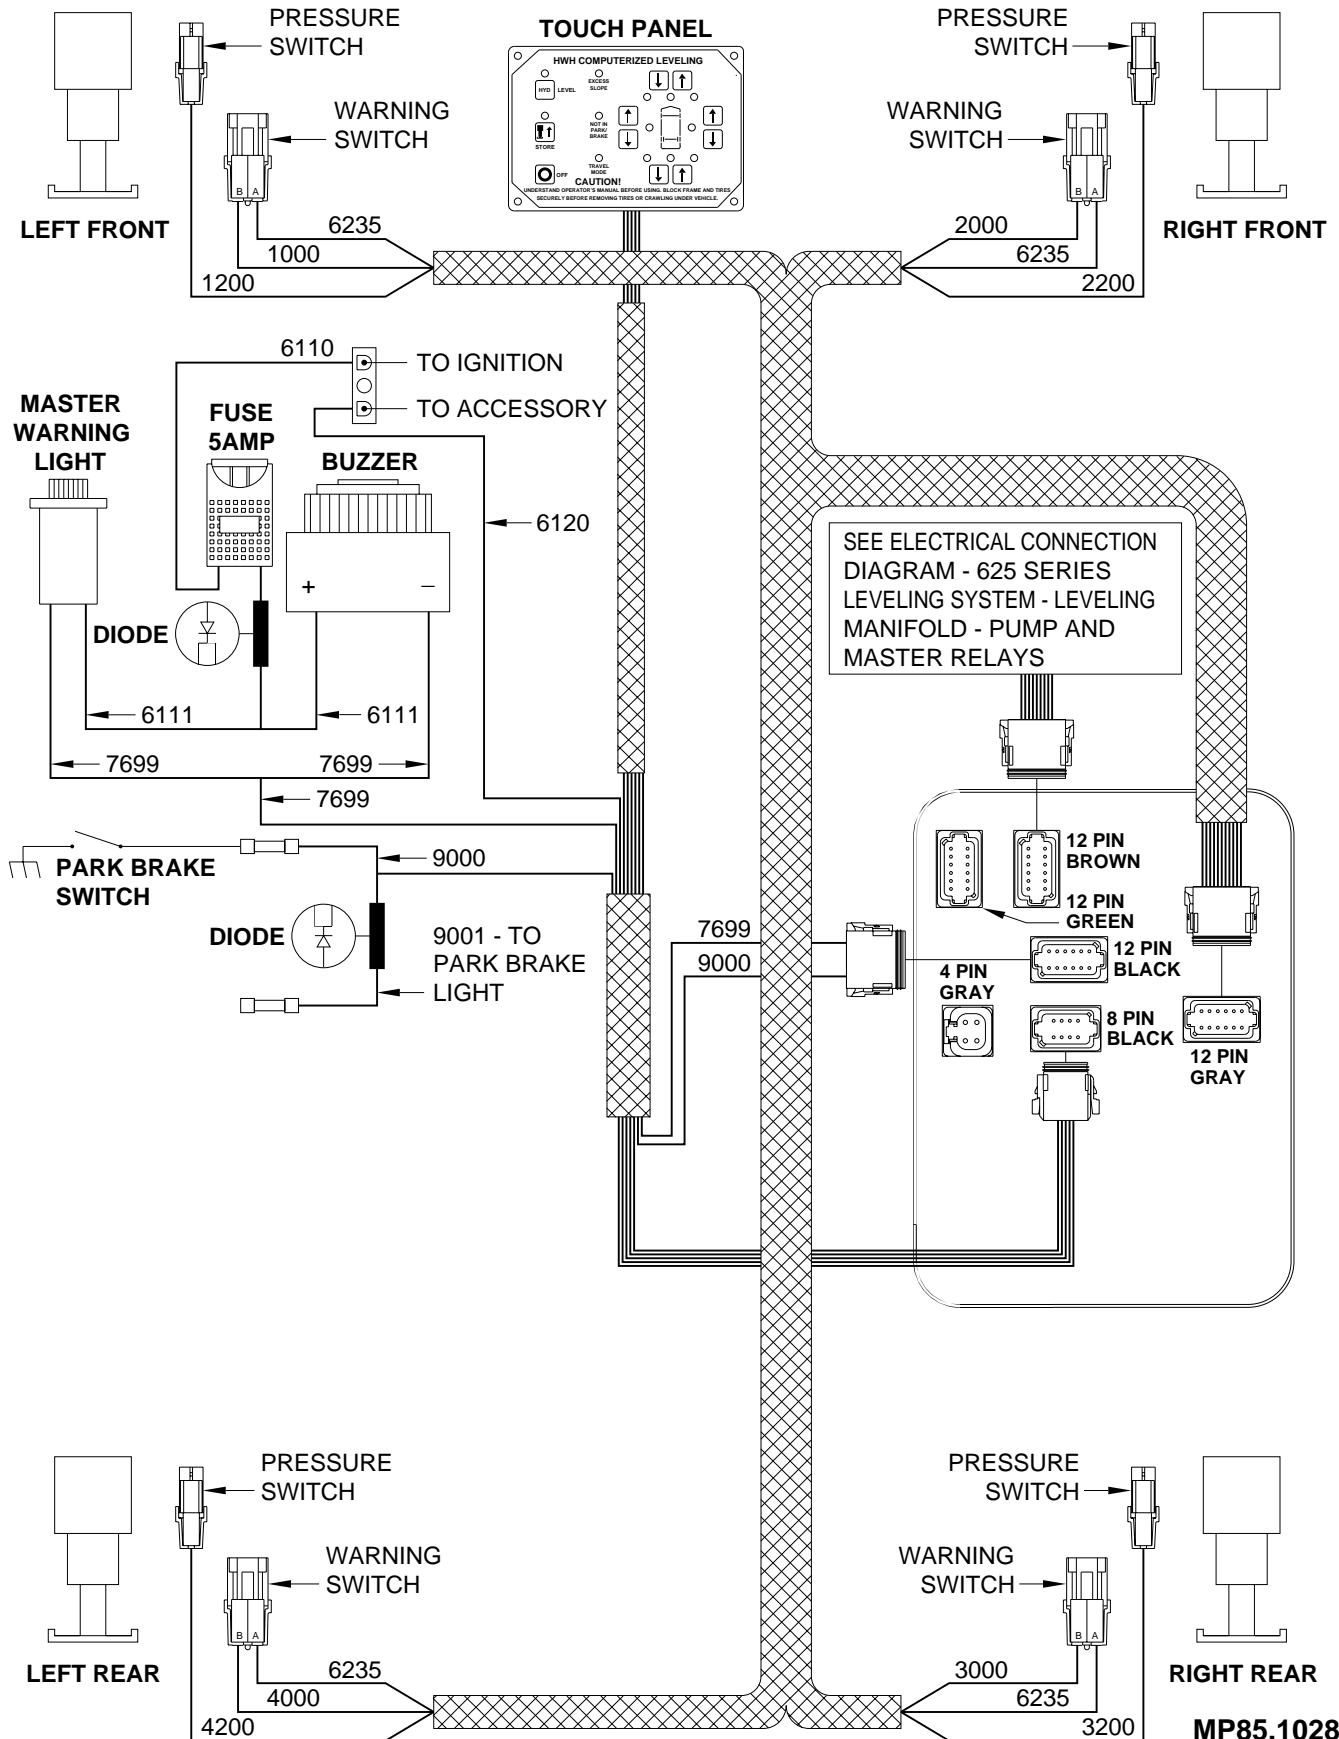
PRESSURE SWITCH

TOUCH PANEL

PRESSURE SWITCH

HWH COMPUTERIZED LEVELING

EXCESS SLOPE

HYD LEVEL

NOT IN PARK/ BRAKE

STORE

TRAVEL MODE

OFF

CAUTION!

UNDERSTAND OPERATOR'S MANUAL BEFORE USING. BLOCK FRAME AND TIRES SECURELY BEFORE REMOVING TIRES OR CRAWLING UNDER VEHICLE.

WARNING SWITCH

WARNING SWITCH

B A

B A

LEFT FRONT

RIGHT FRONT

6235

1000

1200

2000

6235

2200

6110

TO IGNITION

TO ACCESSORY

MASTER WARNING LIGHT

FUSE 5AMP

BUZZER

6120

+

–

DIODE

SEE ELECTRICAL CONNECTION DIAGRAM - 625 SERIES LEVELING SYSTEM - LEVELING MANIFOLD - PUMP AND MASTER RELAYS

6111

6111

7699

7699

7699

PARK BRAKE SWITCH

9000

12 PIN BROWN

12 PIN GREEN

DIODE

9001 - TO PARK BRAKE LIGHT

7699

9000

12 PIN BLACK

4 PIN GRAY

8 PIN BLACK

12 PIN GRAY

PRESSURE SWITCH

PRESSURE SWITCH

WARNING SWITCH

WARNING SWITCH

B A

B A

LEFT REAR

RIGHT REAR

6235

4000

4200

3000

6235

3200

MP85.1028